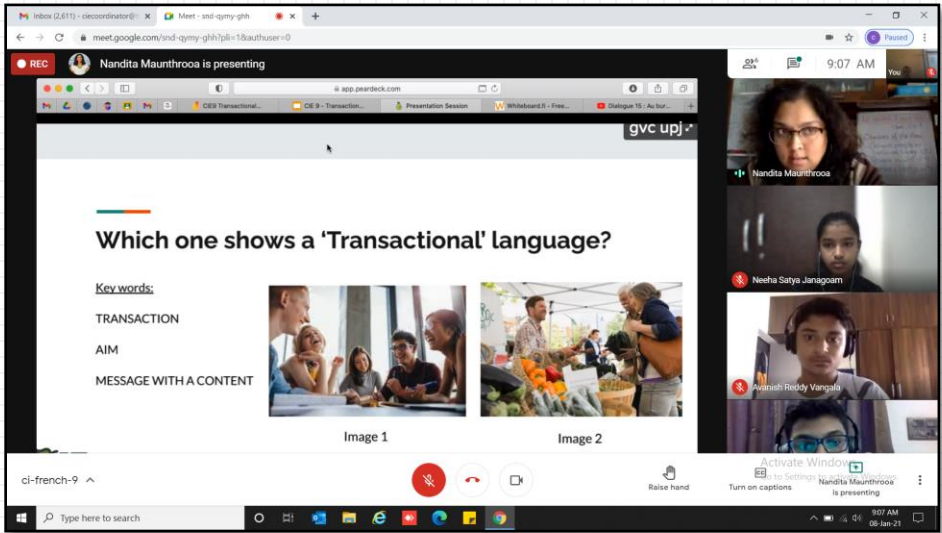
Inbox (2,611) - ciecoordinator@ ×
Meet - snd-qymy-ghh ×
+
meet.google.com/snd-qymy-ghh?pli=1&authuser=0
Paused
REC
Nandita Maunthrooa is presenting
9:07 AM
You
app.peardeck.com
CIE9 Transactional...
CIE 9 - Transaction...
Presentation Session
Whiteboard.fi - Free...
Dialogue 15 : Au bur...
gvc upj

Which one shows a 'Transactional' language?

Key words:

TRANSACTION

AIM

MESSAGE WITH A CONTENT

Image 1

Image 2

Nandita Maunthrooa
Neeha Satya Janagoam
Avanish Reddy Vangala
ci-french-9
Raise hand
Turn on captions
Nandita Maunthrooa is presenting
Activate Windows
Go to Settings to activate Windows.
Type here to search
9:07 AM
08-Jan-21